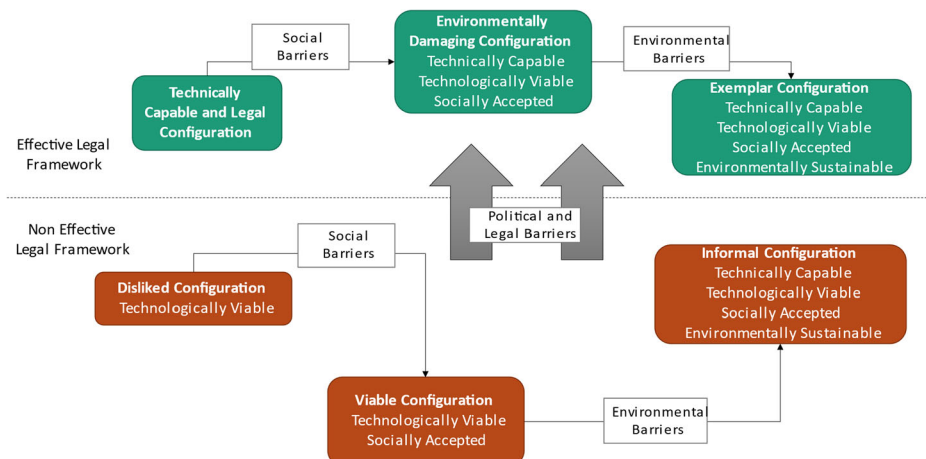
Social Barriers

Technically Capable and Legal Configuration

Environmentally Damaging Configuration
Technically Capable
Technologically Viable
Socially Accepted

Environmental Barriers

Exemplar Configuration
Technically Capable
Technologically Viable
Socially Accepted
Environmentally Sustainable

Effective Legal Framework

Political and Legal Barriers

Non Effective Legal Framework

Social Barriers

Disliked Configuration
Technologically Viable

Informal Configuration
Technically Capable
Technologically Viable
Socially Accepted
Environmentally Sustainable

Viable Configuration
Technologically Viable
Socially Accepted

Environmental Barriers